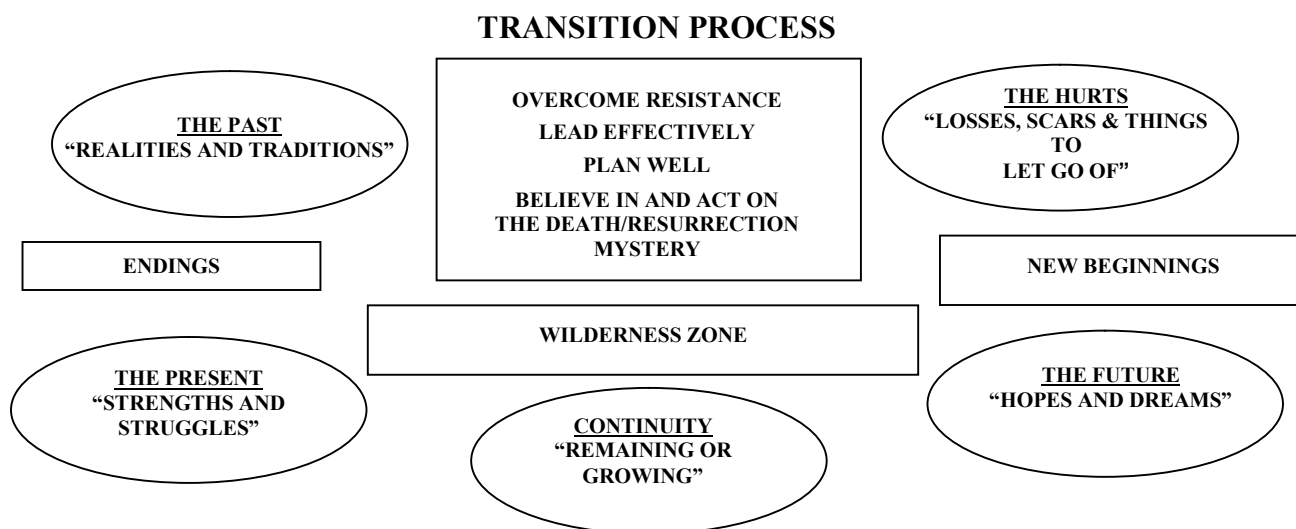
TRANSITION PROCESS

THE PAST
"REALITIES AND TRADITIONS"

OVERCOME RESISTANCE
LEAD EFFECTIVELY
PLAN WELL
BELIEVE IN AND ACT ON THE DEATH/RESURRECTION MYSTERY

THE HURTS
"LOSSES, SCARS & THINGS TO LET GO OF"

ENDINGS

NEW BEGINNINGS

WILDERNESS ZONE

THE PRESENT
"STRENGTHS AND STRUGGLES"

CONTINUITY
"REMAINING OR GROWING"

THE FUTURE
"HOPES AND DREAMS"